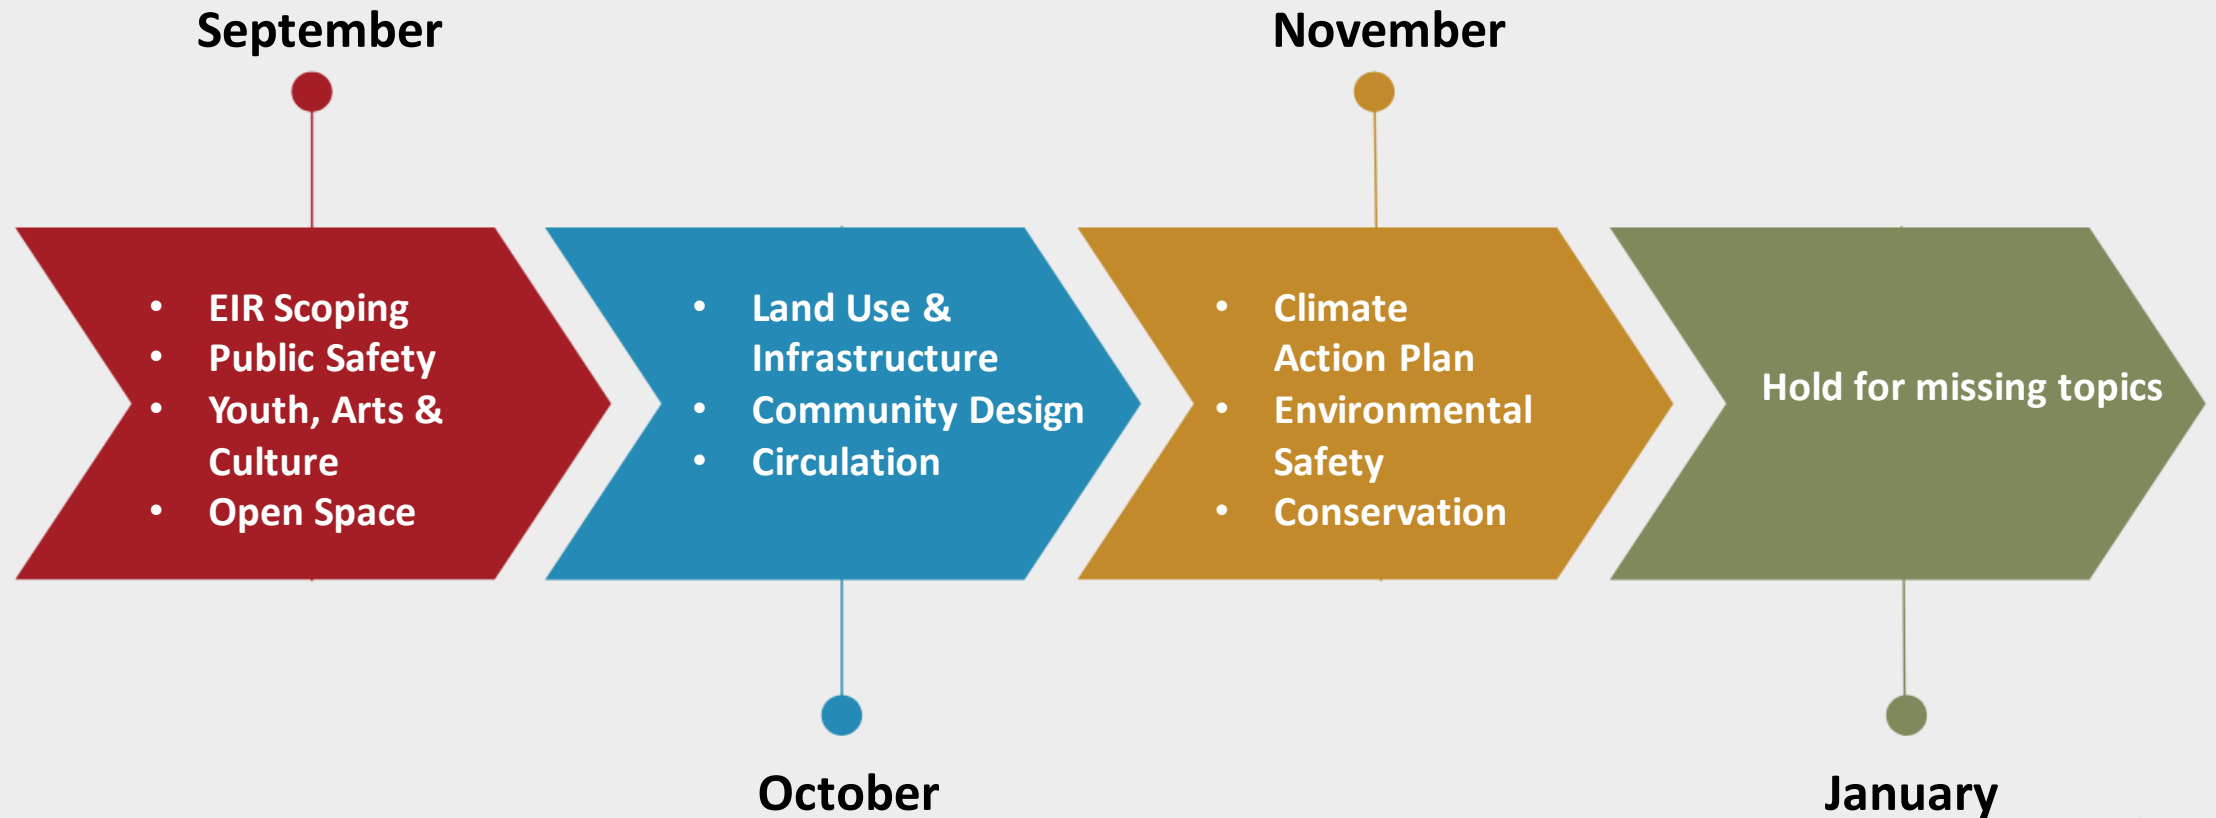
September

- EIR Scoping
- Public Safety
- Youth, Arts & Culture
- Open Space

October

- Land Use & Infrastructure
- Community Design
- Circulation

November

- Climate Action Plan
- Environmental Safety
- Conservation

January

Hold for missing topics